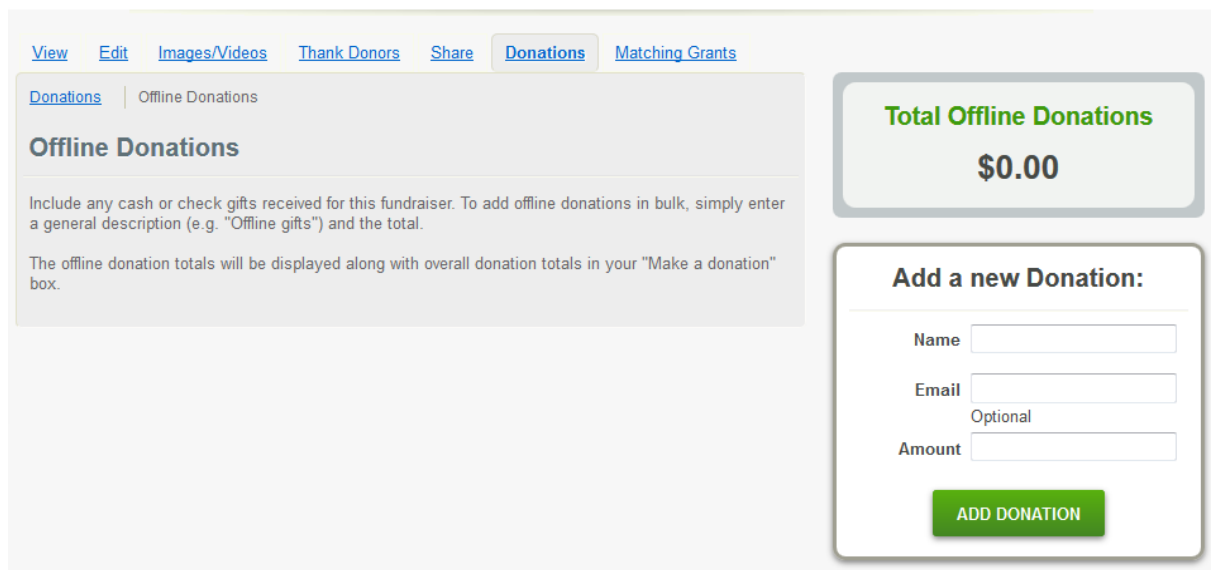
View Edit Images/Videos Thank Donors Share Donations Matching Grants

Donations | Offline Donations

Offline Donations

Include any cash or check gifts received for this fundraiser. To add offline donations in bulk, simply enter a general description (e.g. "Offline gifts") and the total.

The offline donation totals will be displayed along with overall donation totals in your "Make a donation" box.

Total Offline Donations

$0.00

Add a new Donation:

Name

Email

Optional

Amount

ADD DONATION